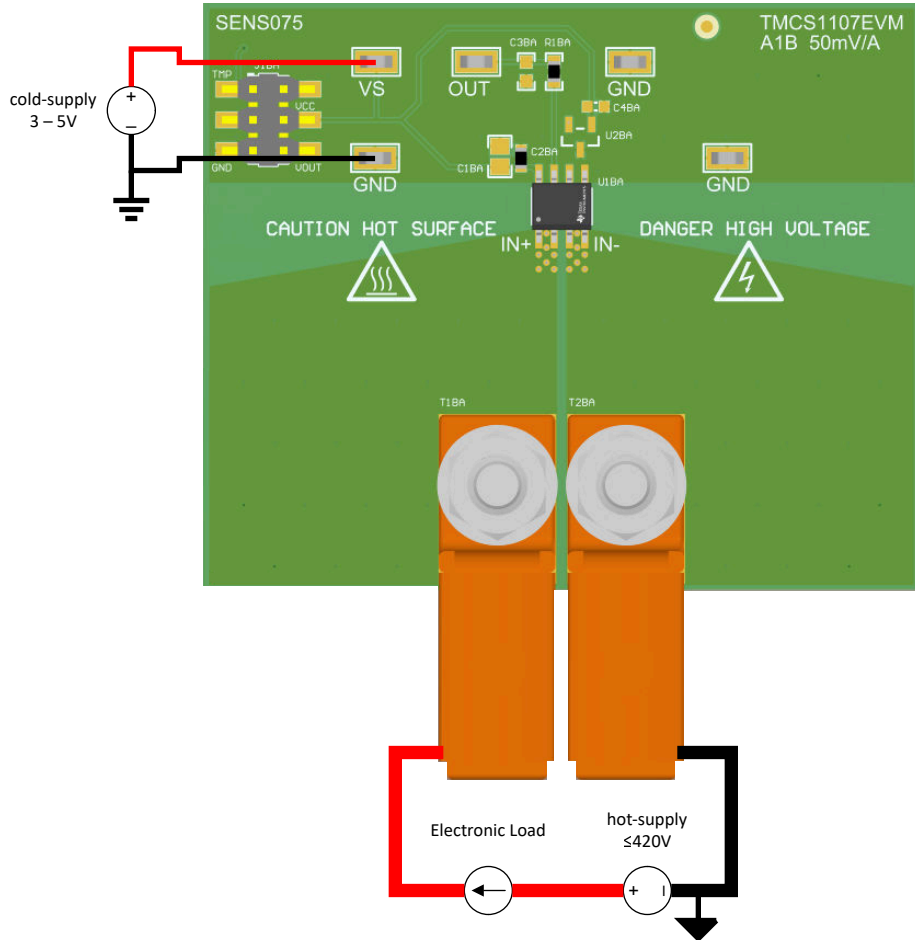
SENS075

TMCS1107EVM
A1B 50mV/A

cold-supply
3 – 5V

+
–

TMP
J1BA
VCC
GND
VOUT

VS
GND
OUT
GND
GND

C3BA R1BA
C4BA
U2BA
C2BA
C1BA
U1BA

CAUTION HOT SURFACE
DANGER HIGH VOLTAGE

IN+
IN-

T1BA
T2BA

Electronic Load

hot-supply
≤420V

+